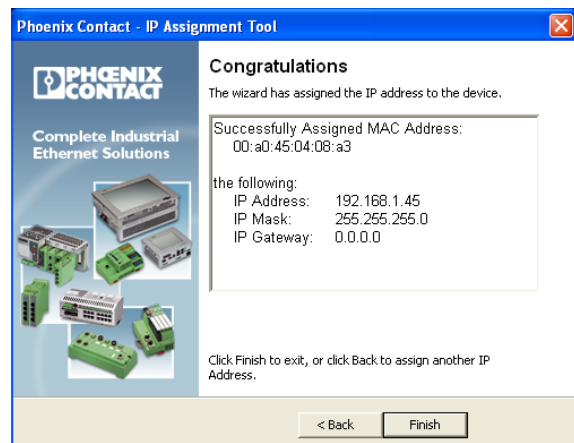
Phoenix Contact - IP Assignment Tool

PHOENIX CONTACT

Complete Industrial Ethernet Solutions

Congratulations

The wizard has assigned the IP address to the device.

Successfully Assigned MAC Address:
00:a0:45:04:08:a3

the following:
IP Address: 192.168.1.45
IP Mask: 255.255.255.0
IP Gateway: 0.0.0.0

Click Finish to exit, or click Back to assign another IP Address.

< Back
Finish